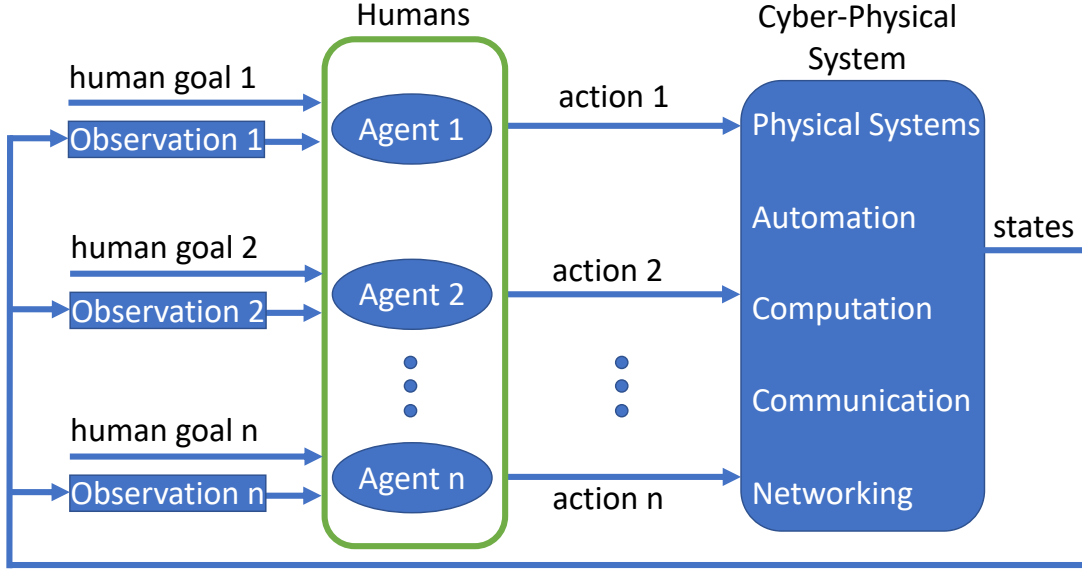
Humans

Cyber-Physical System

human goal 1

Observation 1

Agent 1

action 1

Physical Systems

Automation

states

human goal 2

Observation 2

Agent 2

action 2

Computation

Communication

human goal n

Observation n

Agent n

action n

Networking